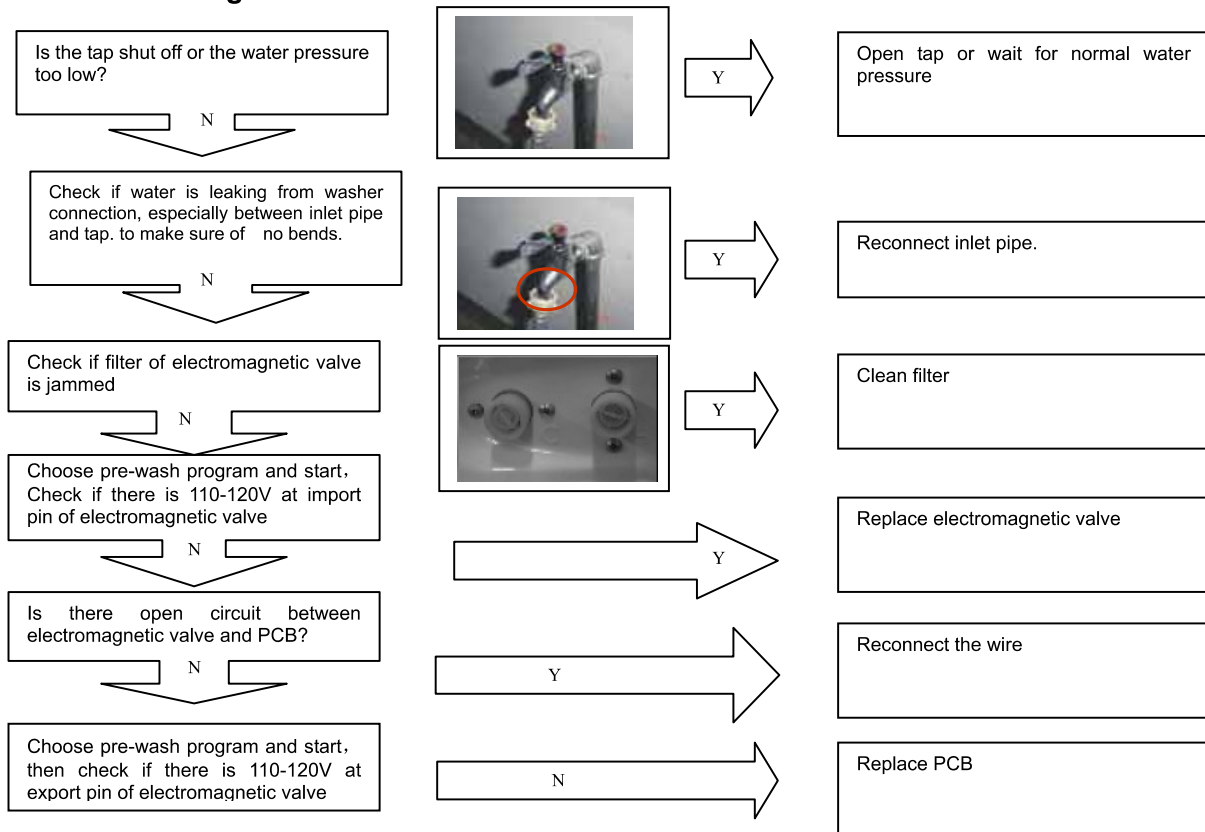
Is the tap shut off or the water pressure too low?

Y

Open tap or wait for normal water pressure

N

Check if water is leaking from washer connection, especially between inlet pipe and tap. to make sure of no bends.

Y

Reconnect inlet pipe.

N

Check if filter of electromagnetic valve is jammed

Y

Clean filter

N

Choose pre-wash program and start，Check if there is 110-120V at import pin of electromagnetic valve

Y

Replace electromagnetic valve

N

Is there open circuit between electromagnetic valve and PCB?

Y

Reconnect the wire

N

Choose pre-wash program and start，then check if there is 110-120V at export pin of electromagnetic valve

N

Replace PCB